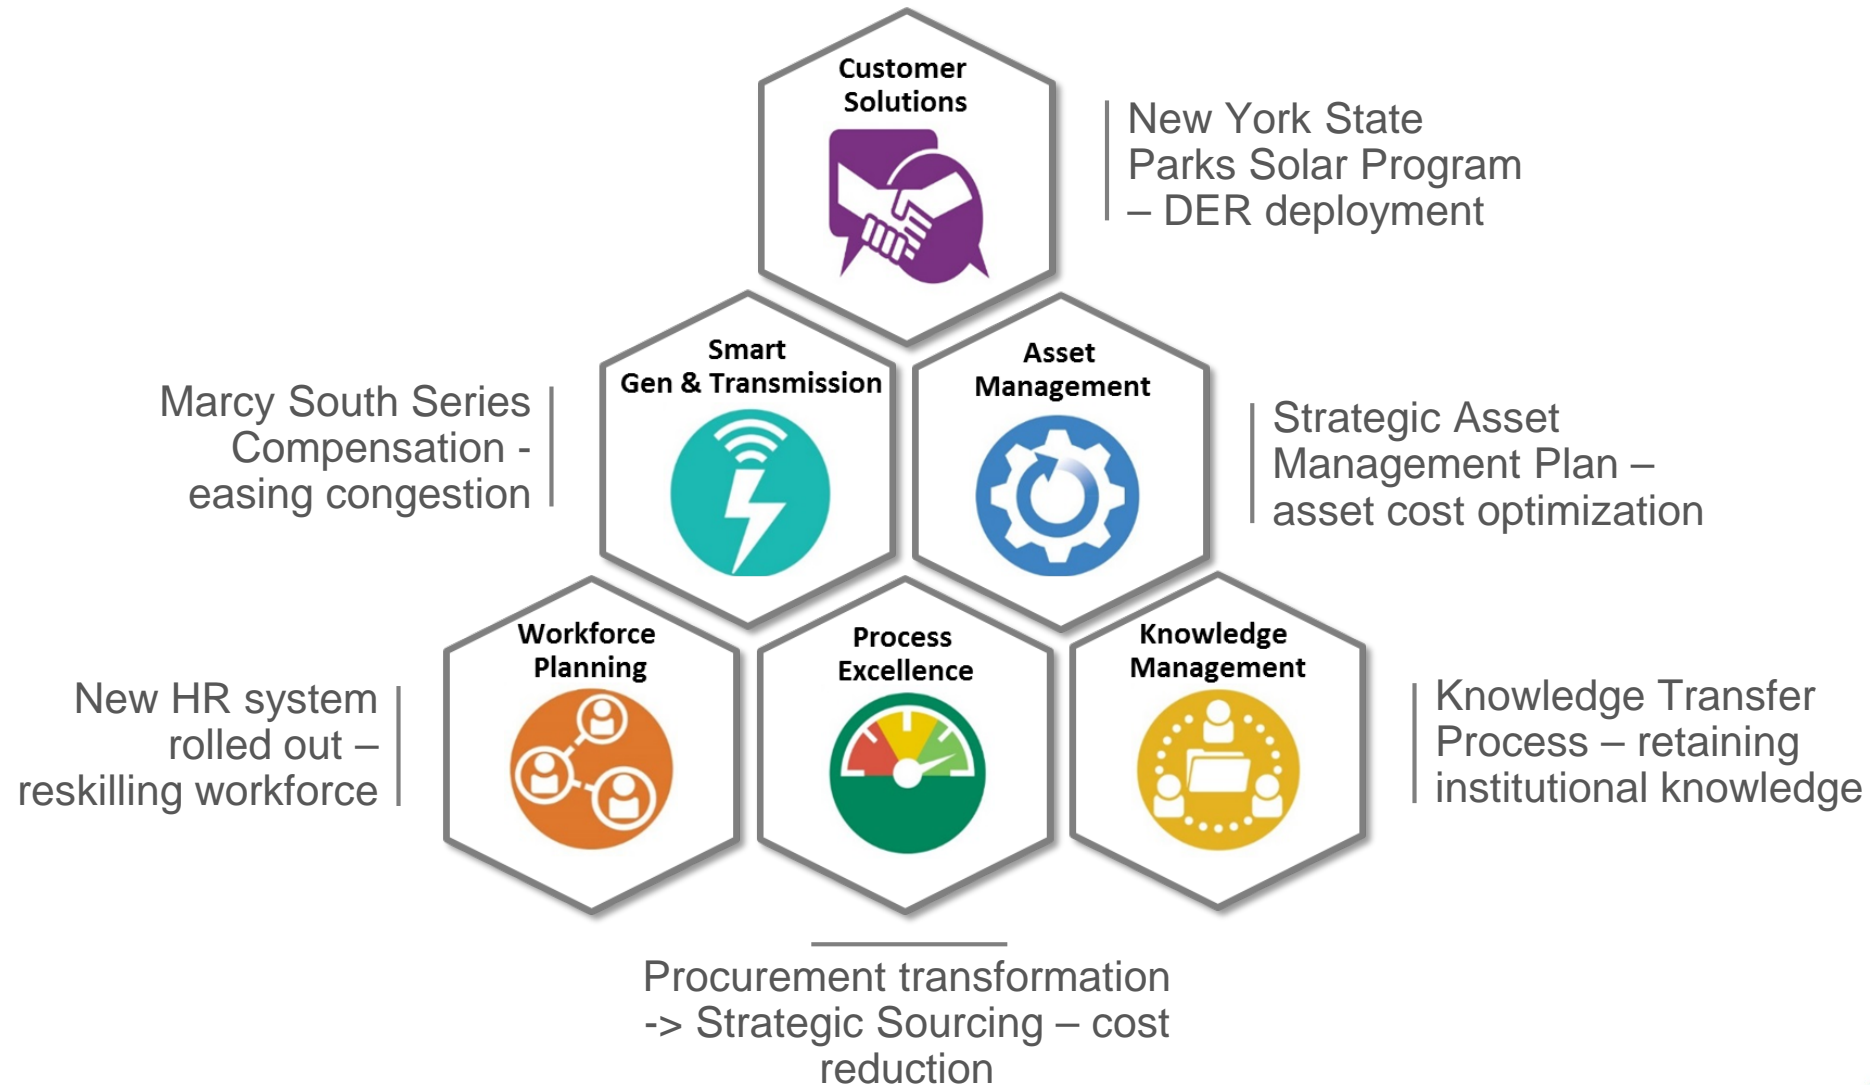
Customer Solutions

New York State Parks Solar Program – DER deployment

Marcy South Series Compensation - easing congestion

Smart Gen & Transmission

Asset Management

Strategic Asset Management Plan – asset cost optimization

New HR system rolled out – reskilling workforce

Workforce Planning

Process Excellence

Knowledge Management

Knowledge Transfer Process – retaining institutional knowledge

Procurement transformation -> Strategic Sourcing – cost reduction